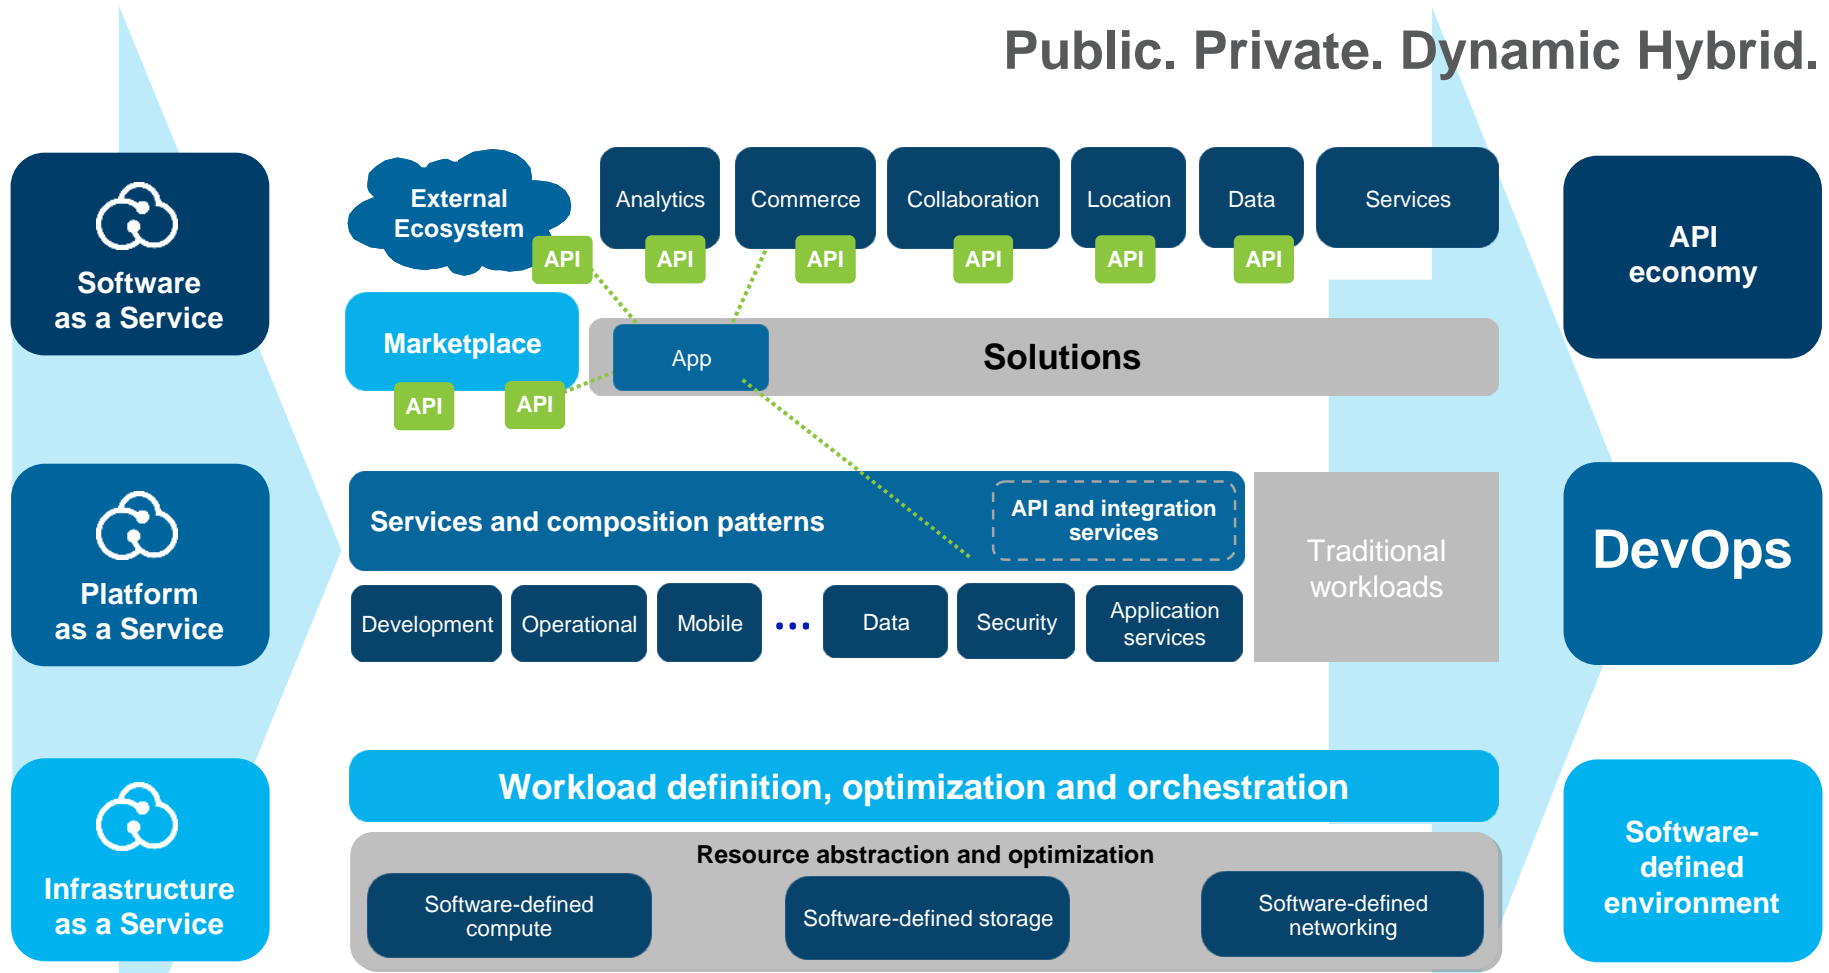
Public. Private. Dynamic Hybrid.

Software as a Service

Platform as a Service

Infrastructure as a Service

External Ecosystem

API

Analytics

API

Commerce

API

Collaboration

API

Location

API

Data

API

Services

Marketplace

API

API

App

Solutions

Services and composition patterns

API and integration services

Traditional workloads

Development

Operational

Mobile

...

Data

Security

Application services

Workload definition, optimization and orchestration

Resource abstraction and optimization

Software-defined compute

Software-defined storage

Software-defined networking

API economy

DevOps

Software-defined environment